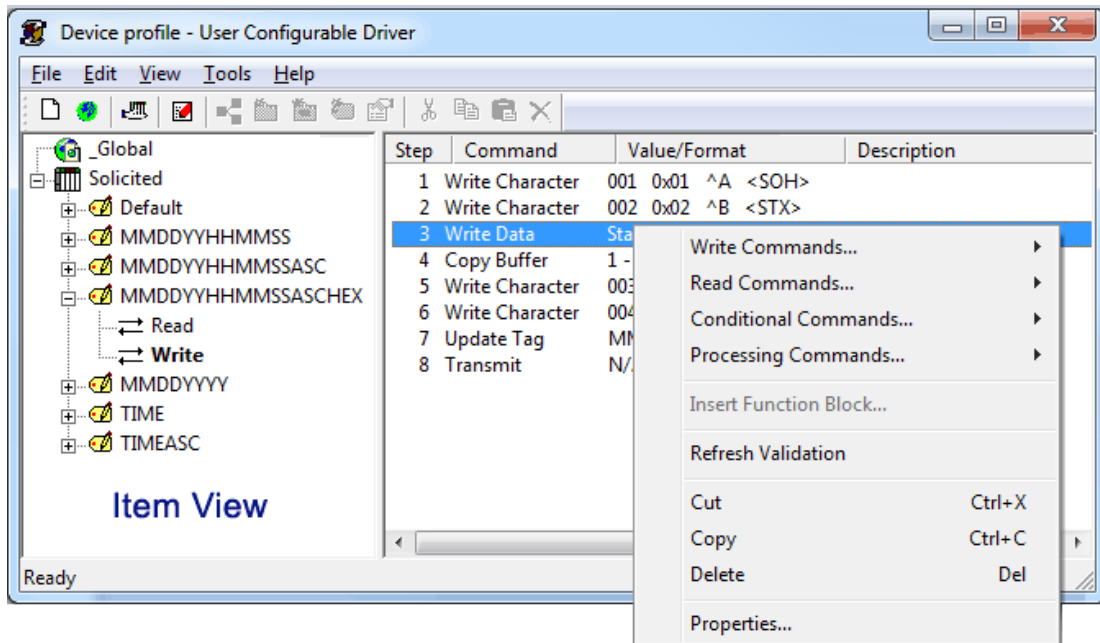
Device profile - User Configurable Driver

File Edit View Tools Help

_Global
Solicited
Default
MMDDYYHHMMSS
MMDDYYHHMMSSASC
MMDDYYHHMMSSASCHEX
Read
Write
MMDDYYYY
TIME
TIMEASC

Item View

| Step | Command | Value/Format | Description |
|---|---|---|---|
| 1 | Write Character | 001 0x01 ^A <SOH> | |
| 2 | Write Character | 002 0x02 ^B <STX> | |
| 3 | Write Data | Sta | |
| 4 | Copy Buffer | 1 - | |
| 5 | Write Character | 003 | |
| 6 | Write Character | 004 | |
| 7 | Update Tag | MM | |
| 8 | Transmit | N/ | |

Write Commands...
Read Commands...
Conditional Commands...
Processing Commands...
Insert Function Block...
Refresh Validation
Cut Ctrl+X
Copy Ctrl+C
Delete Del
Properties...

Ready